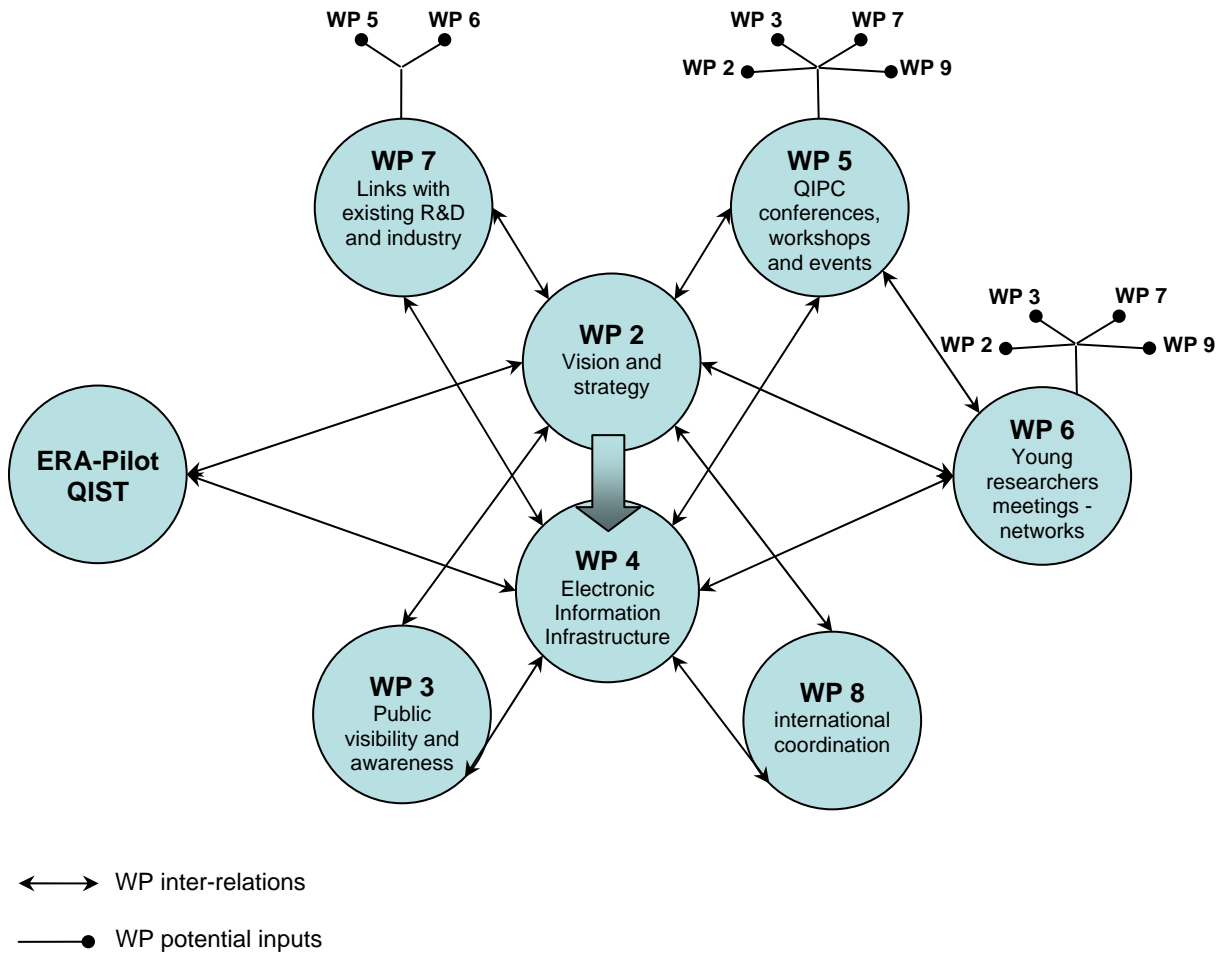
WP 5 WP 6

WP 3 WP 7
WP 2 WP 9

WP 7
Links with existing R&D and industry

WP 5
QIPC conferences, workshops and events

WP 3 WP 7
WP 2 WP 9

WP 2
Vision and strategy

ERA-Pilot QIST

WP 6
Young researchers meetings - networks

WP 4
Electronic Information Infrastructure

WP 3
Public visibility and awareness

WP 8
international coordination

WP inter-relations

WP potential inputs